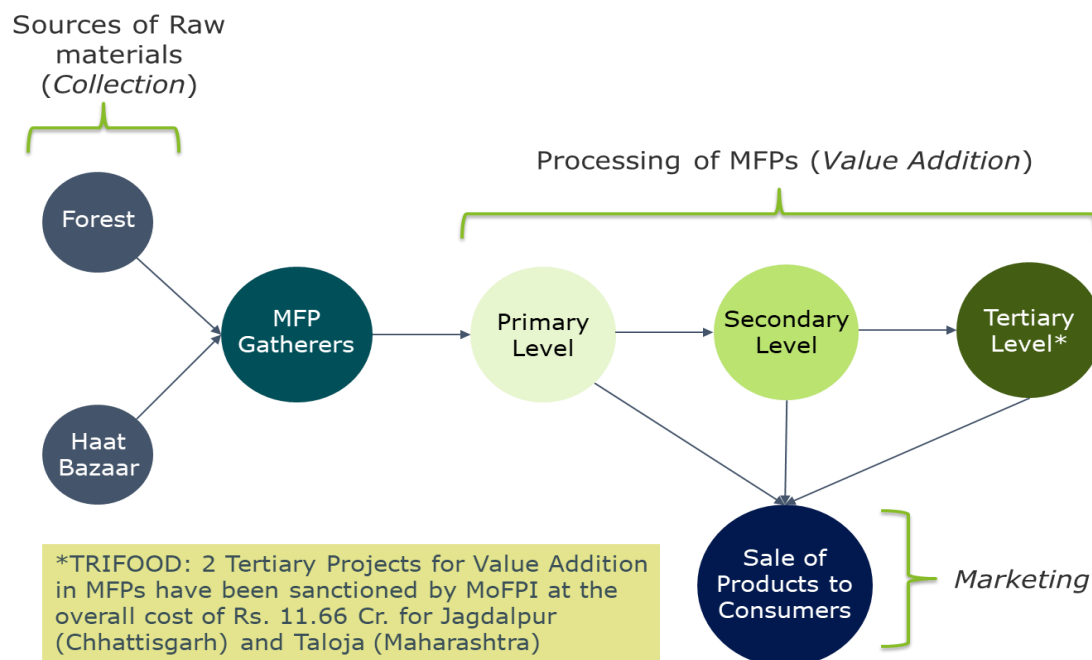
Sources of Raw materials (*Collection*)

Processing of MFPs (*Value Addition*)

Forest

Haat Bazaar

MFP Gatherers

Primary Level

Secondary Level

Tertiary Level*

Sale of Products to Consumers

*Marketing*

*TRIFOOD: 2 Tertiary Projects for Value Addition in MFPs have been sanctioned by MoFPI at the overall cost of Rs. 11.66 Cr. for Jagdalpur (Chhattisgarh) and Taloja (Maharashtra)